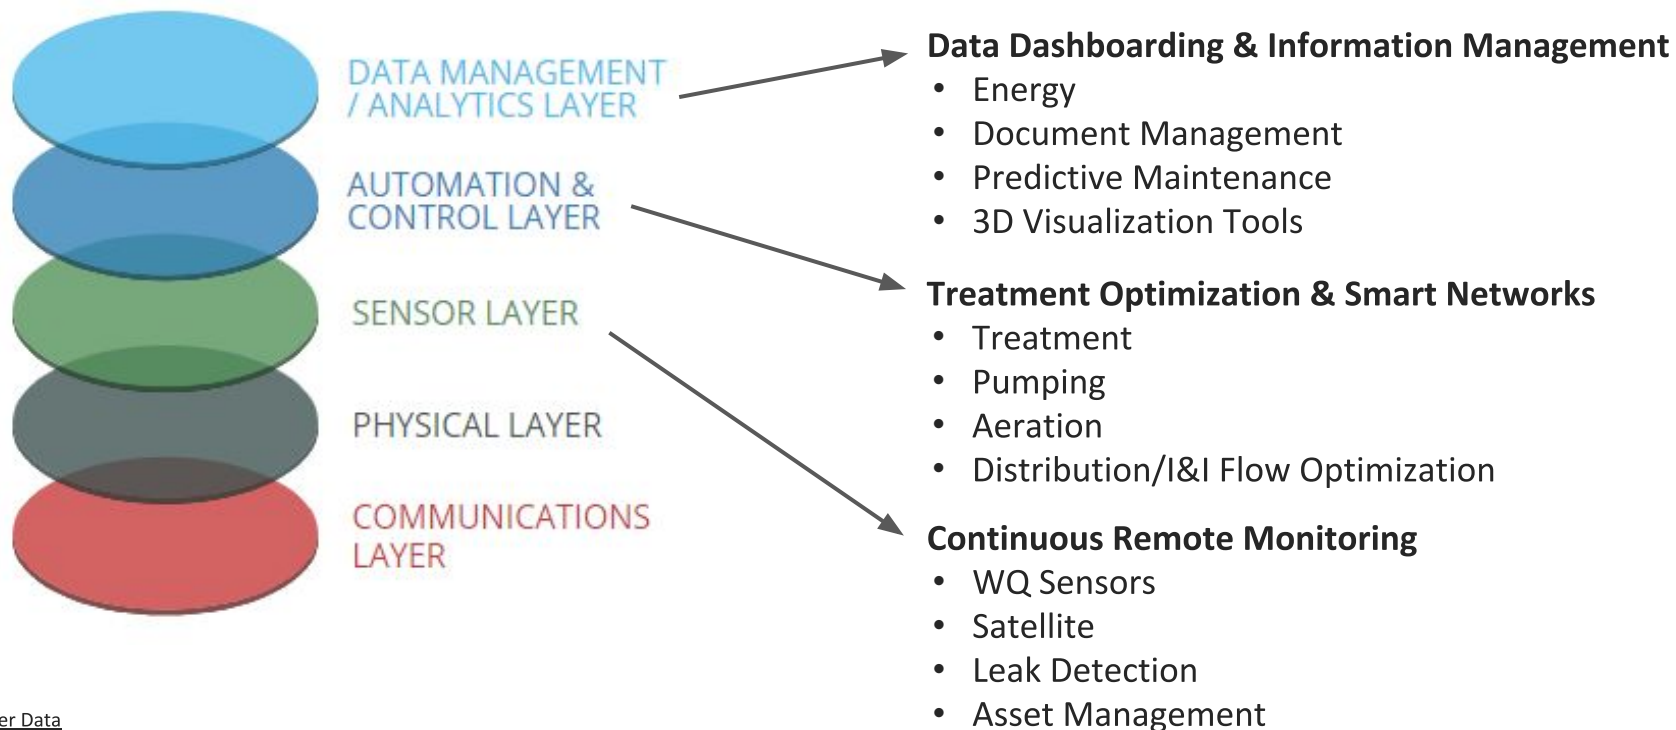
DATA MANAGEMENT / ANALYTICS LAYER

AUTOMATION & CONTROL LAYER

SENSOR LAYER

PHYSICAL LAYER

COMMUNICATIONS LAYER

Data Dashboarding & Information Management
• Energy
• Document Management
• Predictive Maintenance
• 3D Visualization Tools

Treatment Optimization & Smart Networks
• Treatment
• Pumping
• Aeration
• Distribution/I&I Flow Optimization

Continuous Remote Monitoring
• WQ Sensors
• Satellite
• Leak Detection
• Asset Management

er Data